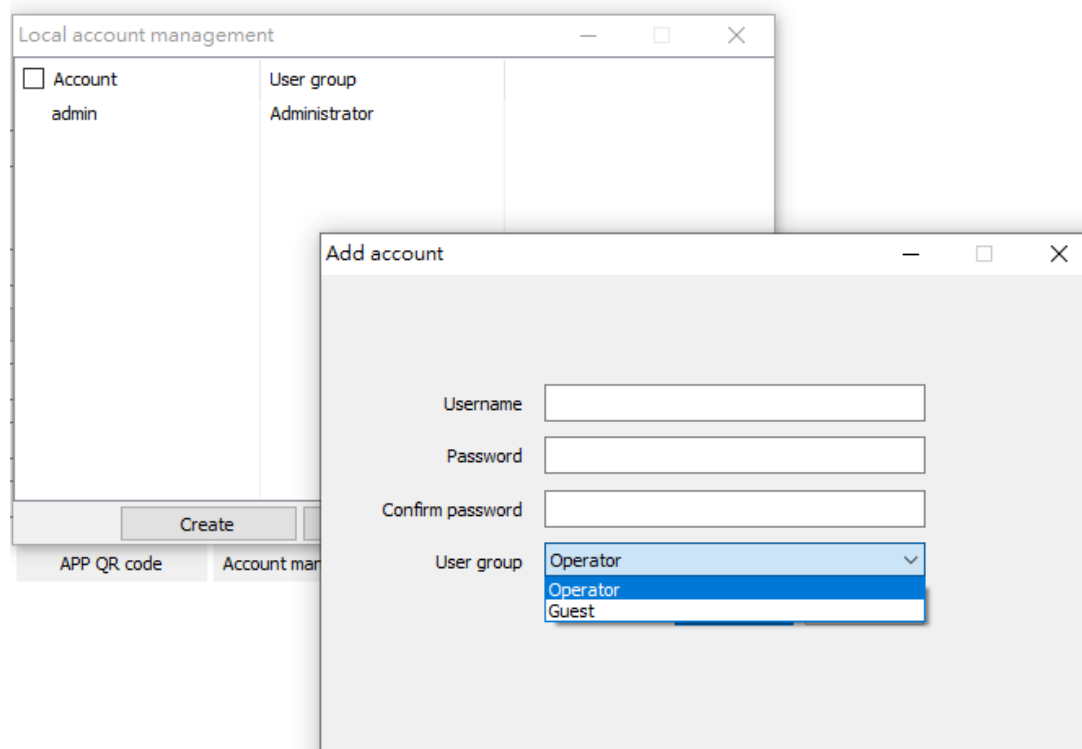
Local account management

| Account | User group |
|---|---|
| admin | Administrator |

Create

APP QR code

Account man

Add account

Username

Password

Confirm password

User group

Operator

Operator

Guest